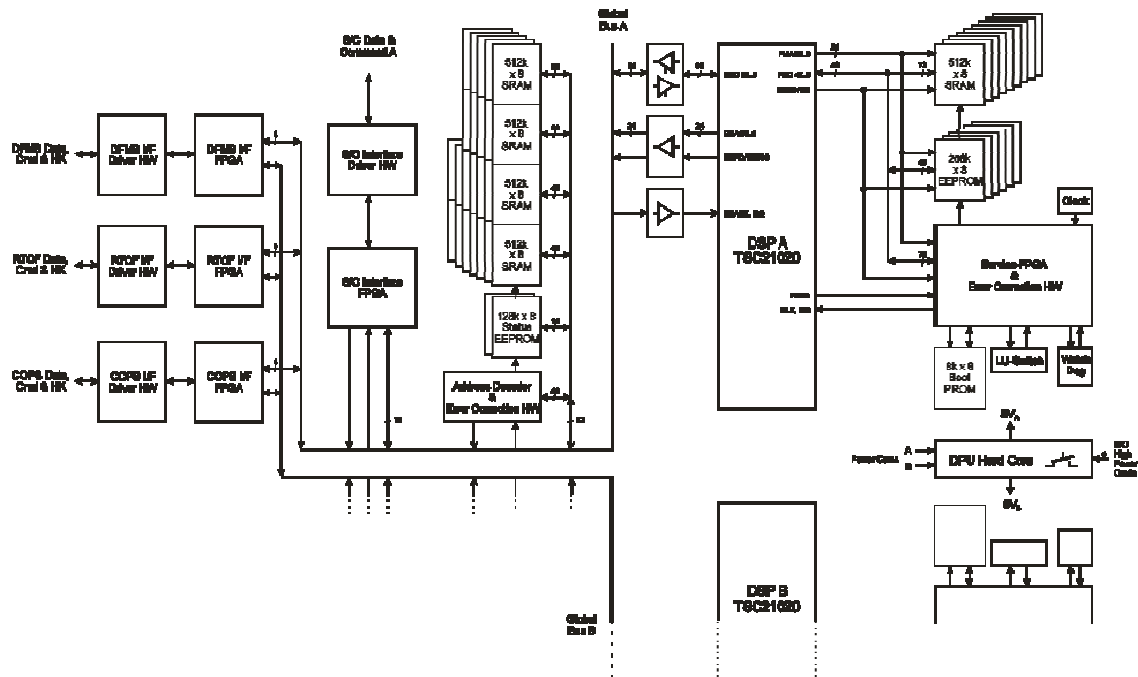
S/C Data & Command I/F A

Global Bus A

DFMS Data, Cmd & HK

DFMS I/F Driver HW

DFMS I/F FPGA

S/C Interface Driver HW

S/C Interface FPGA

RTOF Data, Cmd & HK

RTOF I/F Driver HW

RTOF I/F FPGA

COPS Data, Cmd & HK

COPS I/F Driver HW

COPS I/F FPGA

512k x 8 SRAM

512k x 8 SRAM

512k x 8 SRAM

512k x 8 SRAM

128k x 8 Status EEPROM

Address Decoder & Error Correction HW

DSP A TSC21020

DSP B TSC21020

512k x 8 SRAM

256k x 8 EEPROM

Clock

Service-FPGA & Error Correction HW

8k x 8 Boot PROM

LU-Switch

Watch Dog

DPU Hard Core

5V

5V

A

B

Power Conv.

S/C High Power Cmds

Global Bus B